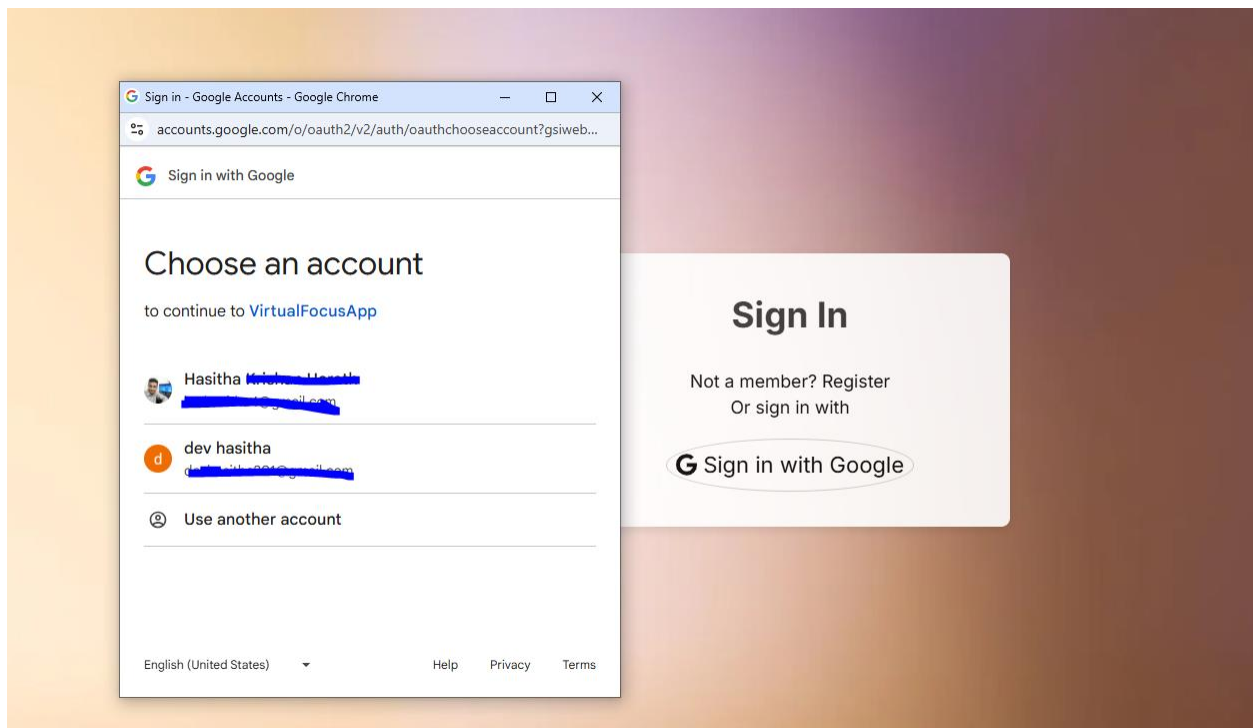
Sign in - Google Accounts - Google Chrome

accounts.google.com/o/oauth2/v2/auth/oauthchooseaccount?gsiweb...

Sign in with Google

Choose an account

to continue to VirtualFocusApp

Hasitha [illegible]
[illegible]

dev hasitha
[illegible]

Use another account

English (United States)

Help Privacy Terms

Sign In

Not a member? Register
Or sign in with

Sign in with Google